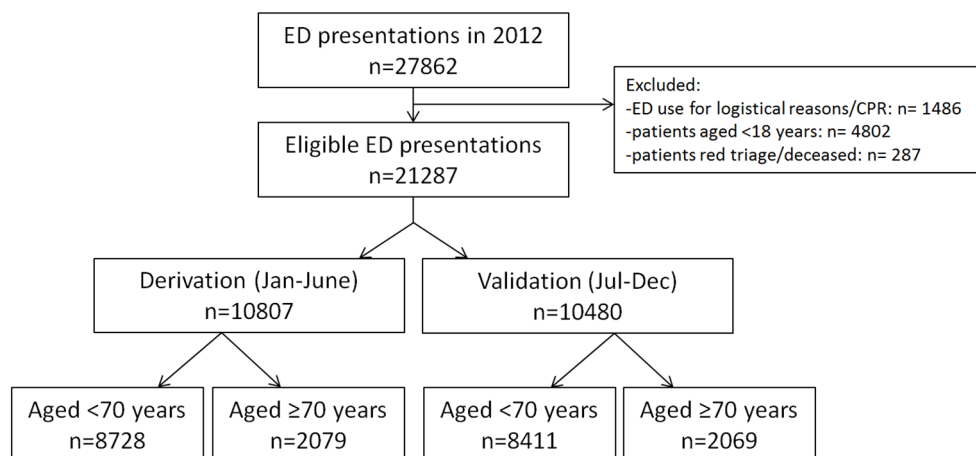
ED presentations in 2012
n=27862

Excluded:
-ED use for logistical reasons/CPR: n= 1486
-patients aged <18 years: n= 4802
-patients red triage/deceased: n= 287

Eligible ED presentations
n=21287

Derivation (Jan-June)
n=10807

Validation (Jul-Dec)
n=10480

Aged <70 years
n=8728

Aged ≥70 years
n=2079

Aged <70 years
n=8411

Aged ≥70 years
n=2069